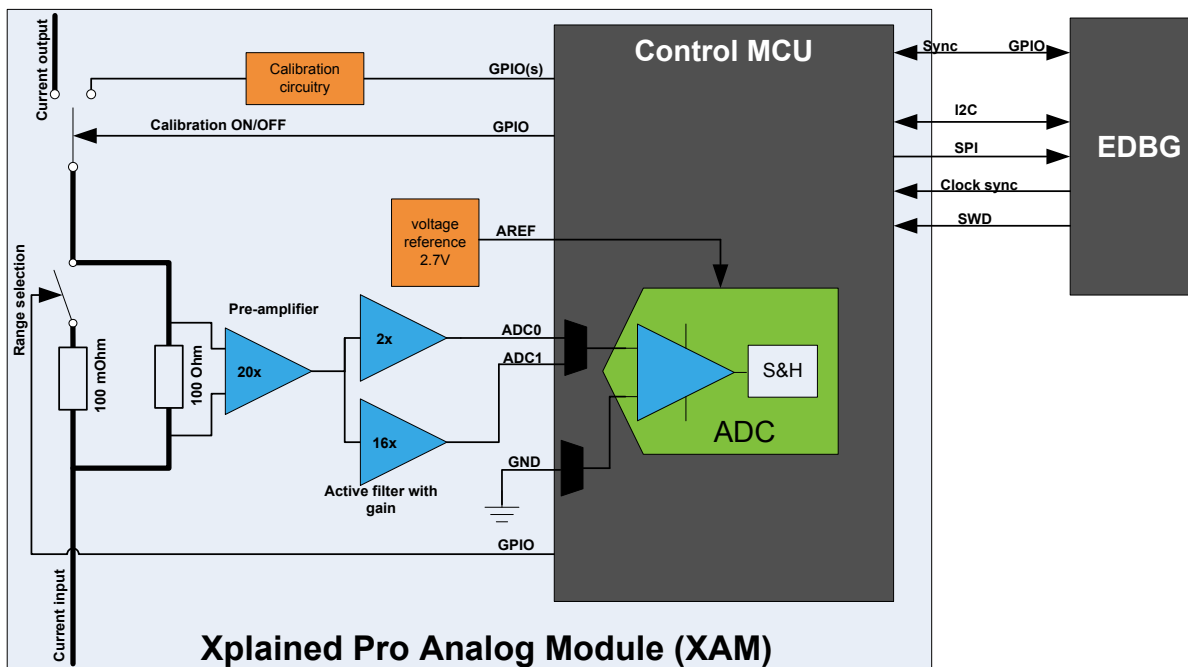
Current output

Calibration circuitry

GPIO(s)

Control MCU

Sync

GPIO

EDBG

Calibration ON/OFF

GPIO

I2C

SPI

Clock sync

SWD

voltage reference 2.7V

AREF

Range selection

Pre-amplifier

2x

ADC0

ADC1

100 mOhm

100 Ohm

20x

S&H

ADC

16x

GND

Active filter with gain

GPIO

Current input

Xplained Pro Analog Module (XAM)